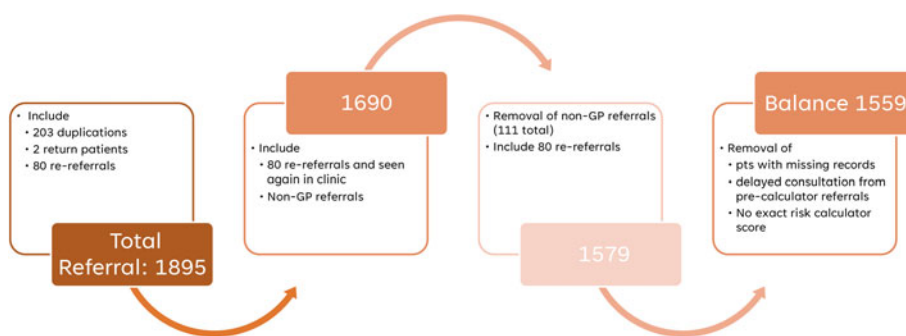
• Include
• 203 duplications
• 2 return patients
• 80 re-referrals

Total Referral: 1895

1690

• Include
• 80 re-referrals and seen again in clinic
• Non-GP referrals

• Removal of non-GP referrals (111 total)
• Include 80 re-referrals

1579

Balance 1559

• Removal of
• pts with missing records
• delayed consultation from pre-calculator referrals
• No exact risk calculator score